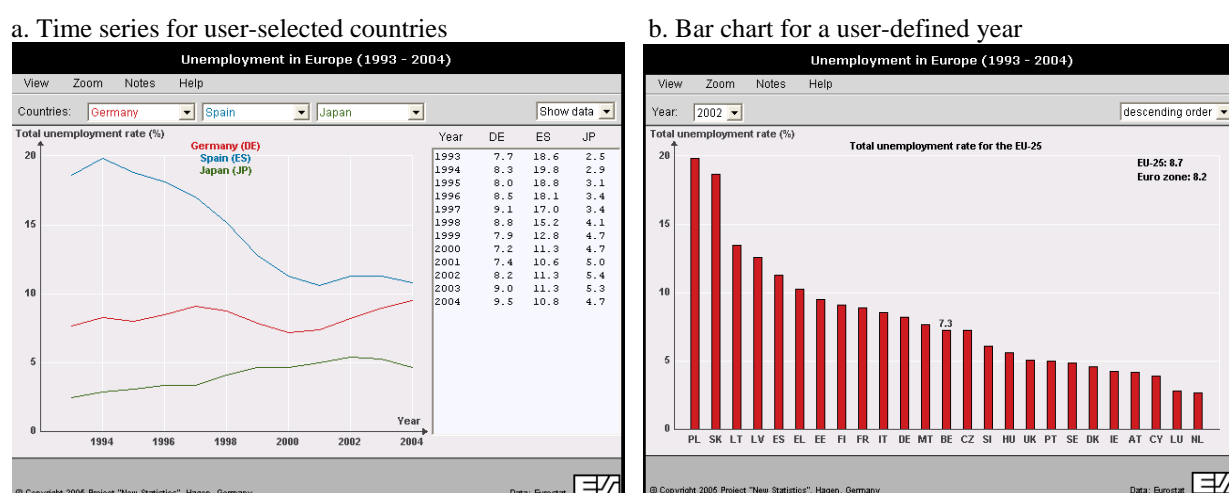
a. Time series for user-selected countries

Unemployment in Europe (1993 - 2004)

View Zoom Notes Help

Countries: Germany Spain Japan Show data

Total unemployment rate (%)

Germany (DE)
Spain (ES)
Japan (JP)

20
15
10
5
0

1994 1996 1998 2000 2002 2004

Year

| Year | DE | ES | JP |
|---|---|---|---|
| 1993 | 7.7 | 18.6 | 2.5 |
| 1994 | 8.3 | 19.8 | 2.9 |
| 1995 | 8.0 | 18.8 | 3.1 |
| 1996 | 8.5 | 18.1 | 3.4 |
| 1997 | 9.1 | 17.0 | 3.4 |
| 1998 | 8.8 | 15.2 | 4.1 |
| 1999 | 7.9 | 12.8 | 4.7 |
| 2000 | 7.2 | 11.3 | 4.7 |
| 2001 | 7.4 | 10.6 | 5.0 |
| 2002 | 8.2 | 11.3 | 5.4 |
| 2003 | 9.0 | 11.3 | 5.3 |
| 2004 | 9.5 | 10.8 | 4.7 |

© Copyright 2005 Project "New Statistics", Hagen, Germany Data: Eurostat

b. Bar chart for a user-defined year

Unemployment in Europe (1993 - 2004)

View Zoom Notes Help

Year: 2002 descending order

Total unemployment rate (%)

Total unemployment rate for the EU-25

EU-25: 8.7
Euro zone: 8.2

20
15
10
5
0

7.3

PL SK LT LV ES EL EE FI FR IT DE MT BE CZ SI HU UK PT SE DK IE AT CY LU NL

© Copyright 2005 Project "New Statistics", Hagen, Germany Data: Eurostat